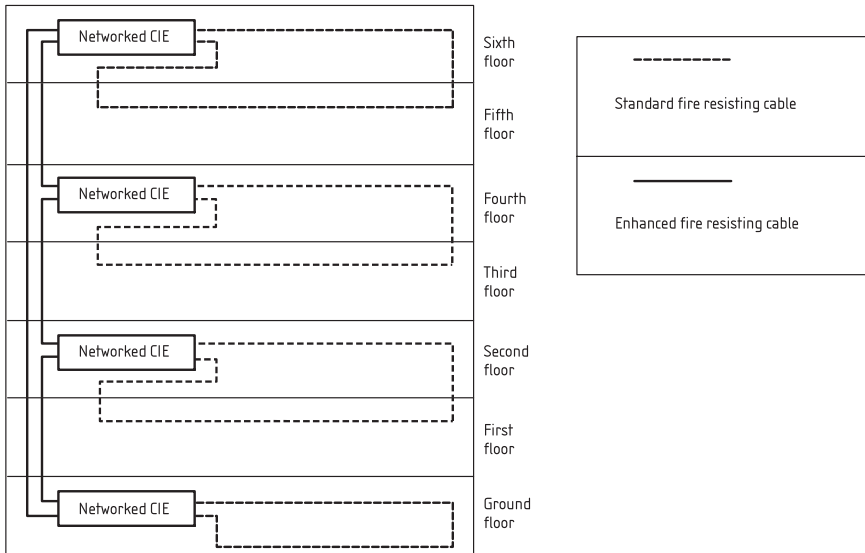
Networked CIE

Sixth floor

Fifth floor

Networked CIE

Fourth floor

Third floor

Networked CIE

Second floor

First floor

Networked CIE

Ground floor

Standard fire resisting cable

Enhanced fire resisting cable